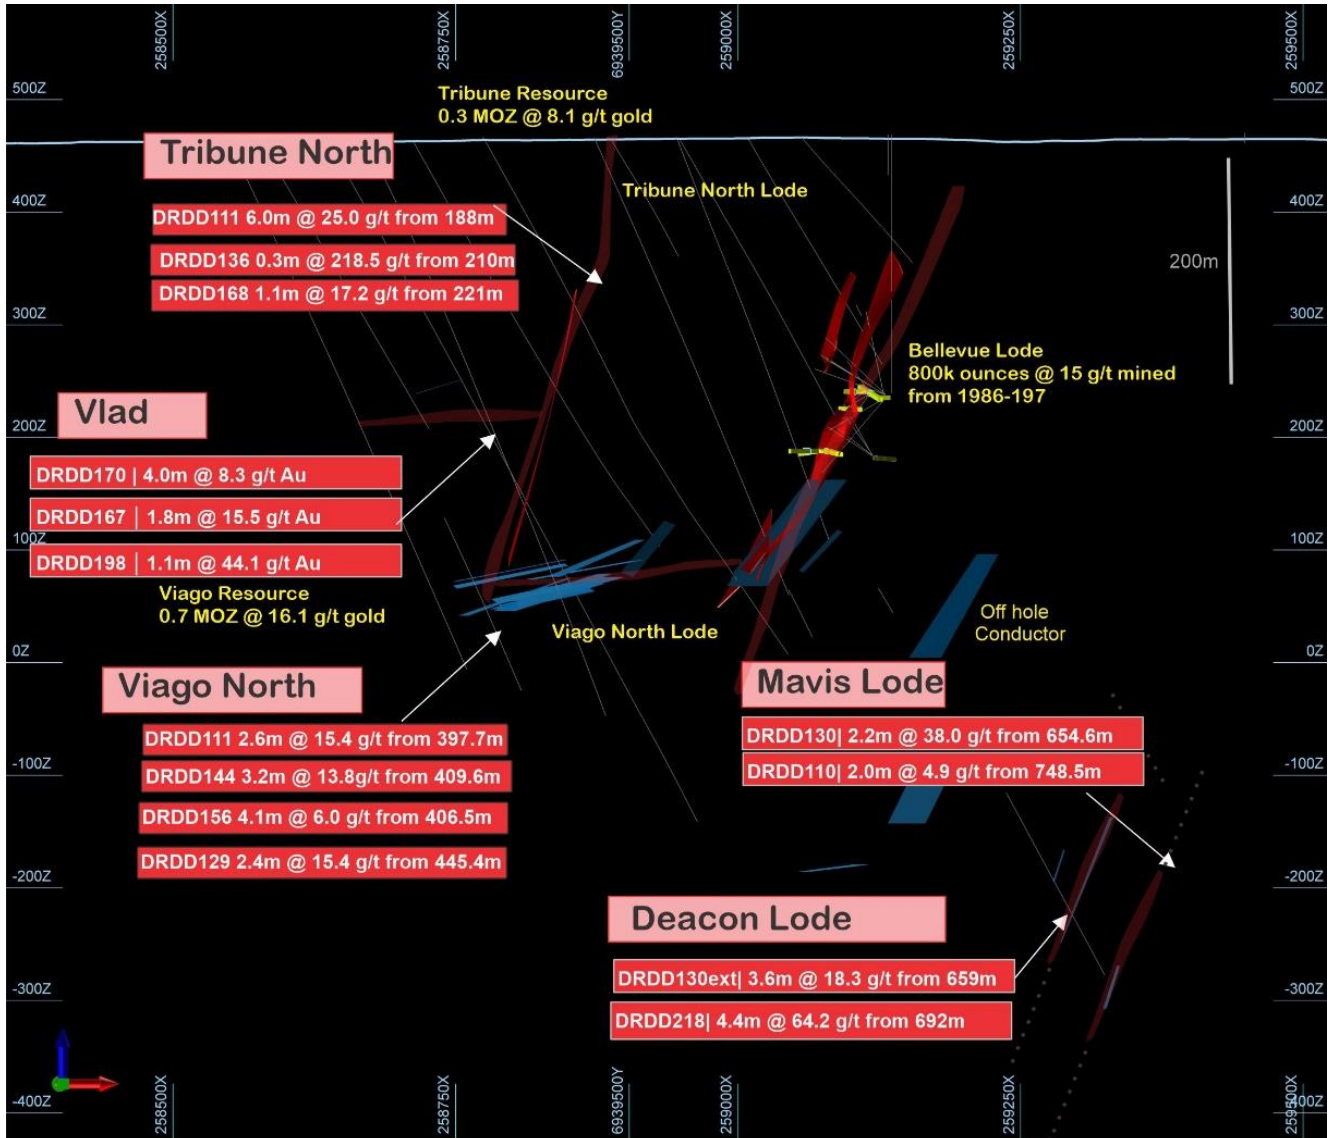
258500X
258750X
6939500Y
259000X
259250X
259500X

500Z
500Z

Tribune Resource
0.3 MOZ @ 8.1 g/t gold

Tribune North

Tribune North Lode

400Z
400Z

DRDD111 6.0m @ 25.0 g/t from 188m
DRDD136 0.3m @ 218.5 g/t from 210m
DRDD168 1.1m @ 17.2 g/t from 221m

200m

300Z
300Z

Bellevue Lode
800k ounces @ 15 g/t mined
from 1986-197

Vlad

200Z
200Z

DRDD170 | 4.0m @ 8.3 g/t Au
DRDD167 | 1.8m @ 15.5 g/t Au
100Z
DRDD198 | 1.1m @ 44.1 g/t Au
100Z

Viago Resource
0.7 MOZ @ 16.1 g/t gold

Off hole
Conductor

Viago North Lode

0Z
0Z

Viago North

Mavis Lode

DRDD111 2.6m @ 15.4 g/t from 397.7m
DRDD144 3.2m @ 13.8g/t from 409.6m
DRDD156 4.1m @ 6.0 g/t from 406.5m
DRDD129 2.4m @ 15.4 g/t from 445.4m

DRDD130| 2.2m @ 38.0 g/t from 654.6m
DRDD110| 2.0m @ 4.9 g/t from 748.5m

-100Z
-100Z

-200Z
-200Z

Deacon Lode

DRDD130ext| 3.6m @ 18.3 g/t from 659m
DRDD218| 4.4m @ 64.2 g/t from 692m

-300Z
-300Z

-400Z
-400Z

258500X
258750X
6939500Y
259000X
259250X
259500X